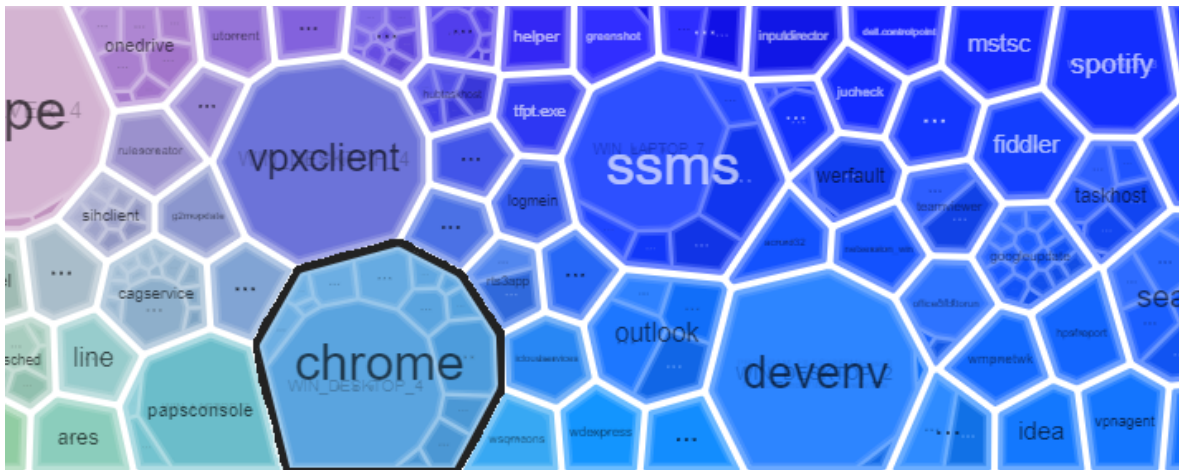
onedrive
utorrent
...
...
...
helper
greenshot
...
inputdirector
dell.controlpoint
mstsc
spotify
pe
...
...
tfpt.exe
jucheck
...
...
fiddler
rulesreator
vpxclient
...
ssms
werfault
taskhost
sihclient
...
logmein
...
...
cagservice
...
...
...
line
chrome
outlook
devenv
sea
papsconsole
ares
wsqmcons
wdexpress
...
...
idea
vpnagent
wmpnetwk
sched